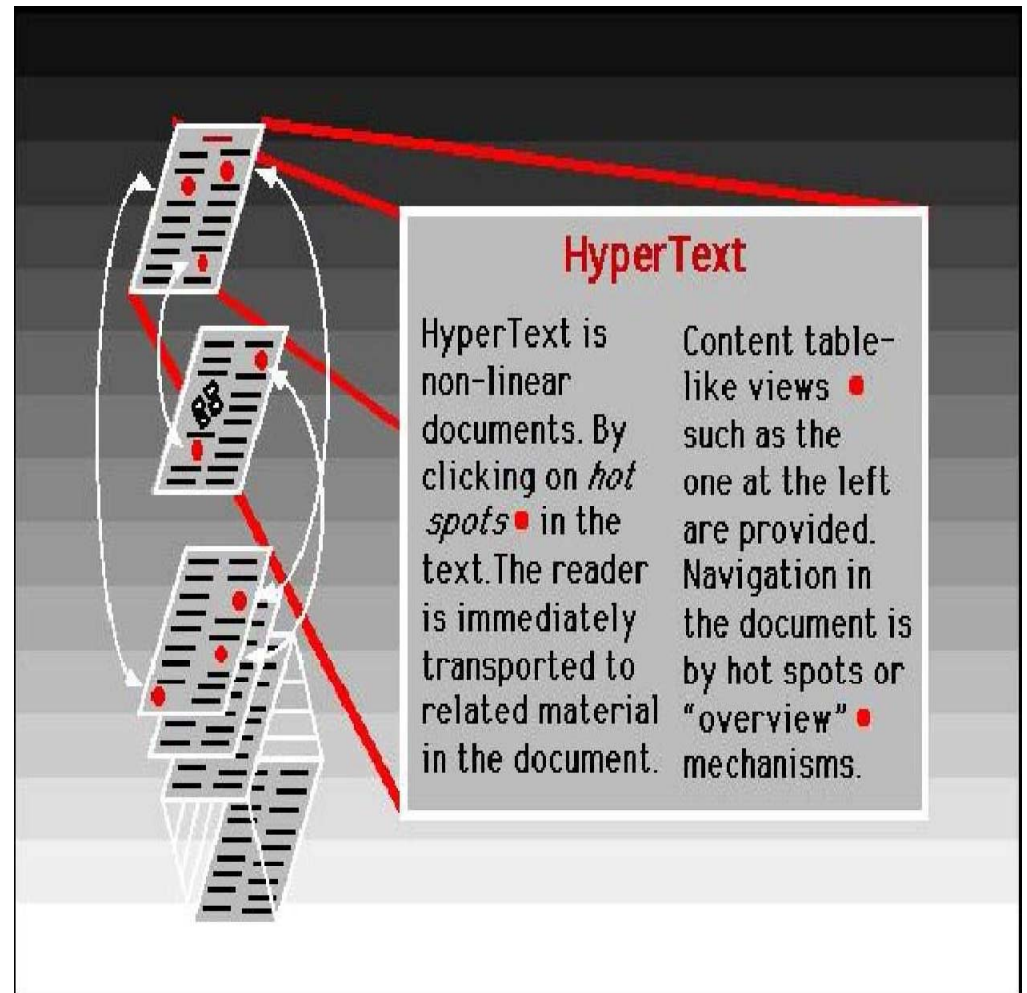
HyperText

HyperText is non-linear documents. By clicking on *hot spots* in the text.The reader is immediately transported to related material in the document.

Content table-like views such as the one at the left are provided. Navigation in the document is by hot spots or "overview" mechanisms.